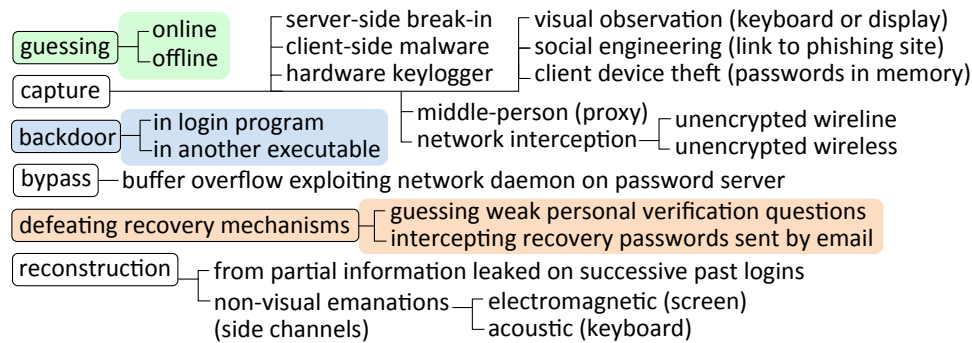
guessing
online
offline

capture
server-side break-in
client-side malware
hardware keylogger
visual observation (keyboard or display)
social engineering (link to phishing site)
client device theft (passwords in memory)
middle-person (proxy)
network interception
unencrypted wireline
unencrypted wireless

backdoor
in login program
in another executable

bypass
buffer overflow exploiting network daemon on password server

defeating recovery mechanisms
guessing weak personal verification questions
intercepting recovery passwords sent by email

reconstruction
from partial information leaked on successive past logins
non-visual emanations (side channels)
electromagnetic (screen)
acoustic (keyboard)